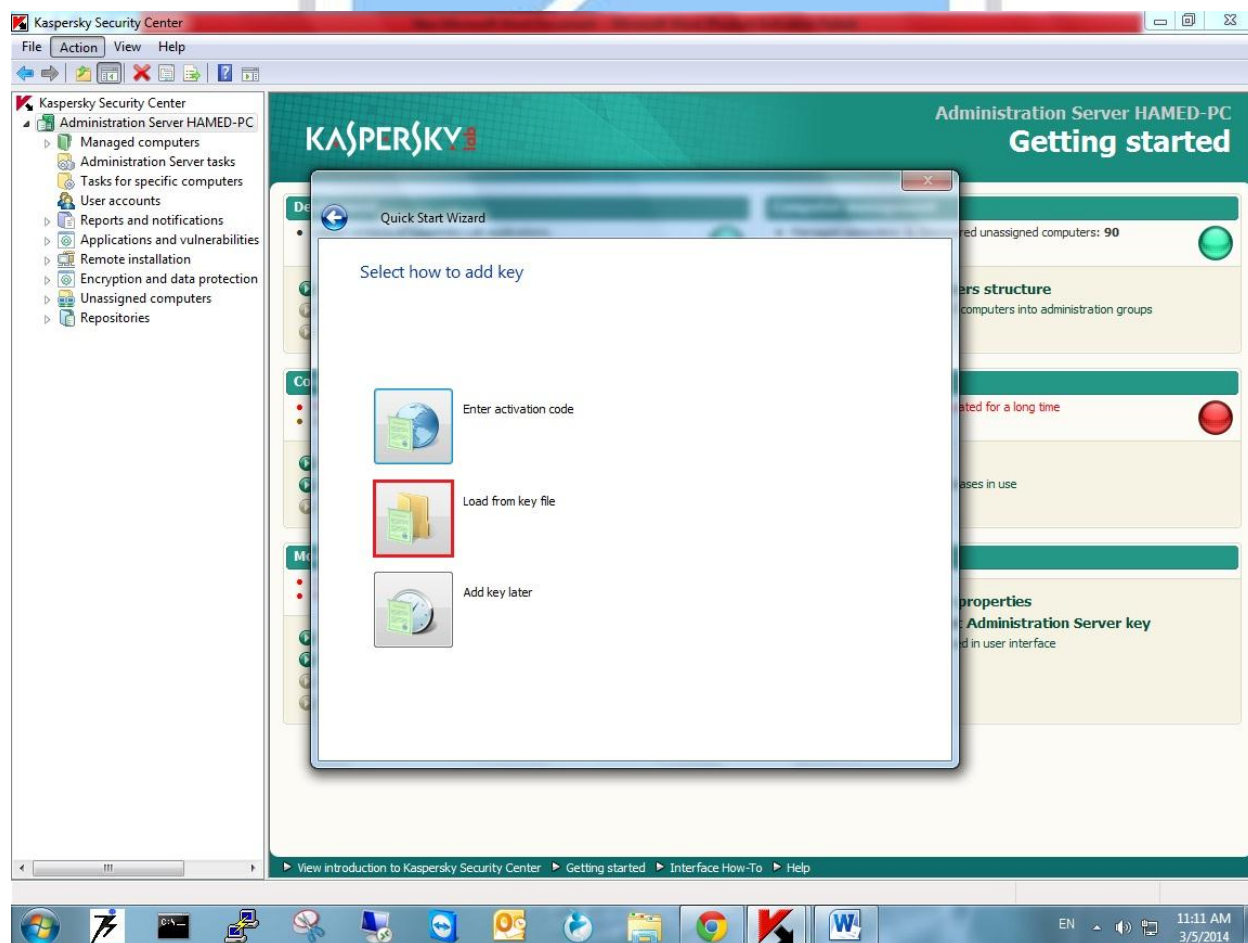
Kaspersky Security Center

File Action View Help

Kaspersky Security Center
Administration Server HAMED-PC
Managed computers
Administration Server tasks
Tasks for specific computers
User accounts
Reports and notifications
Applications and vulnerabilities
Remote installation
Encryption and data protection
Unassigned computers
Repositories

KASPERSKY lab

Administration Server HAMED-PC
Getting started

De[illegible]

red unassigned computers: 90

ers structure
computers into administration groups

Co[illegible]

ated for a long time

ases in use

Mo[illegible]

properties
: Administration Server key
d in user interface

Quick Start Wizard

Select how to add key

Enter activation code

Load from key file

Add key later

▶ View introduction to Kaspersky Security Center ▶ Getting started ▶ Interface How-To ▶ Help

EN 11:11 AM 3/5/2014